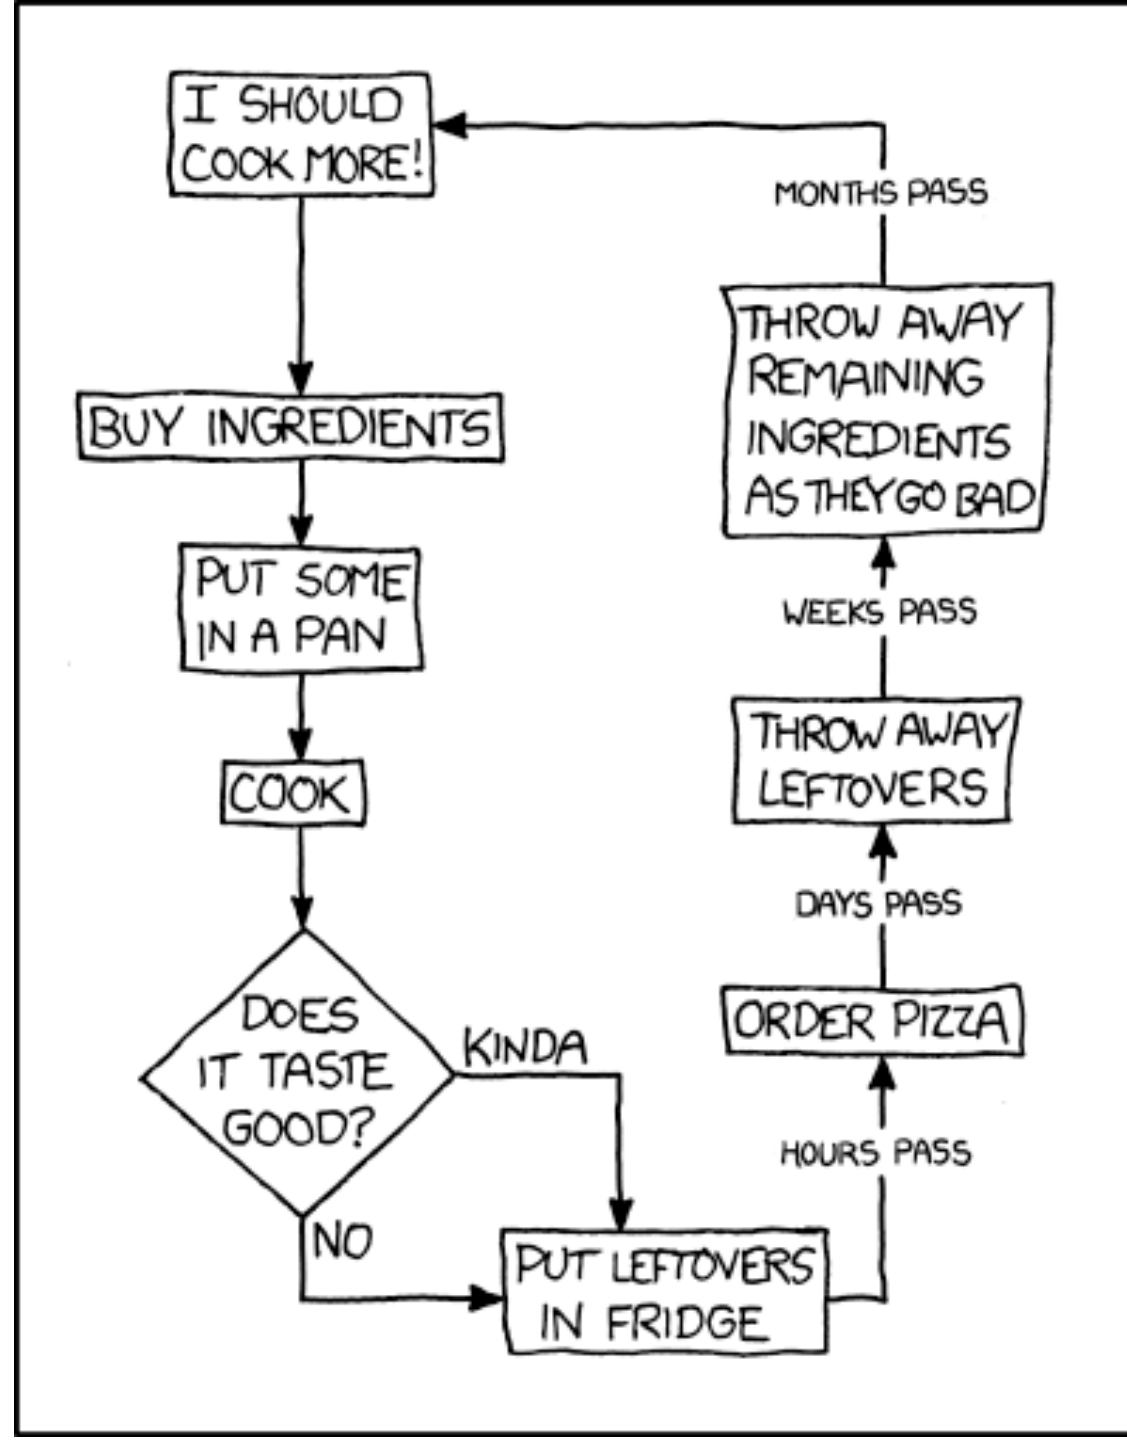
I SHOULD COOK MORE!

BUY INGREDIENTS

PUT SOME IN A PAN

COOK

DOES IT TASTE GOOD?

KINDA

NO

PUT LEFTOVERS IN FRIDGE

HOURS PASS

ORDER PIZZA

DAYS PASS

THROW AWAY LEFTOVERS

WEEKS PASS

THROW AWAY REMAINING INGREDIENTS AS THEY GO BAD

MONTHS PASS